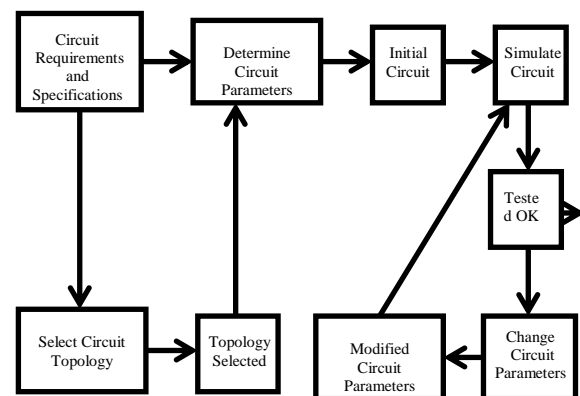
Circuit Requirements and Specifications

Determine Circuit Parameters

Initial Circuit

Simulate Circuit

Teste d OK

Select Circuit Topology

Topology Selected

Modified Circuit Parameters

Change Circuit Parameters